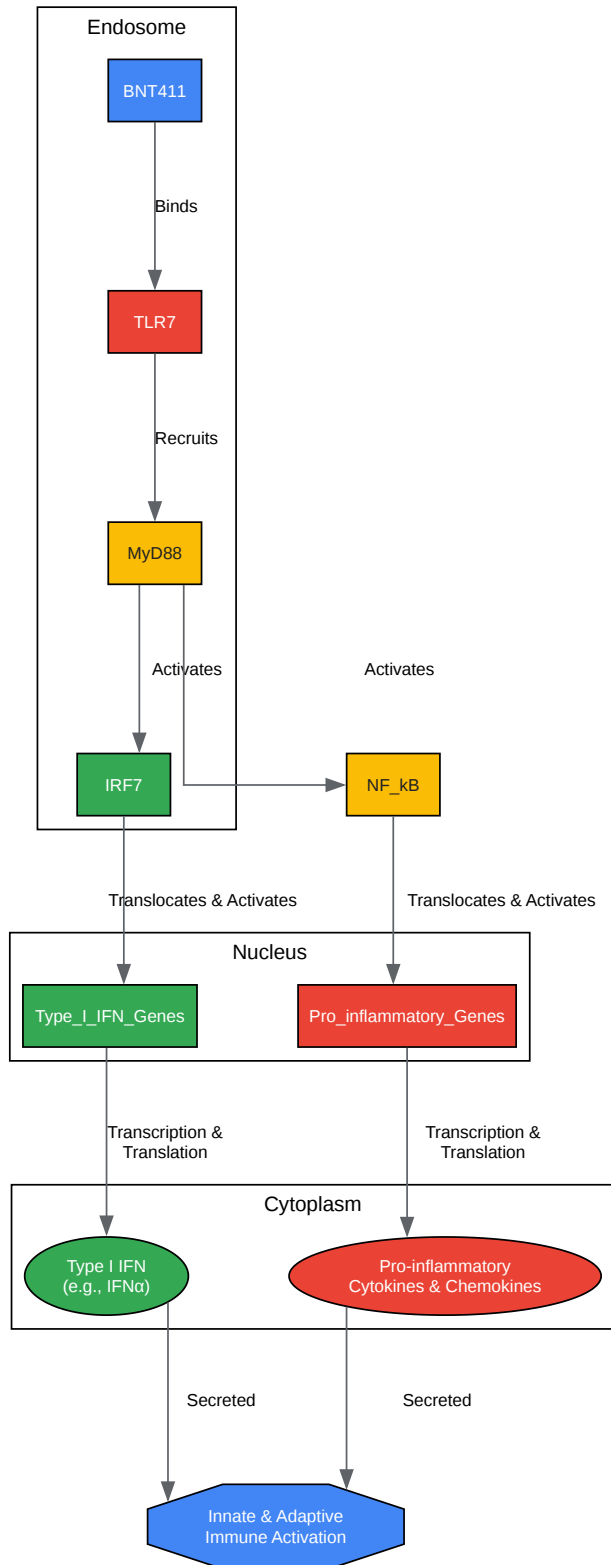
Endosome

BNT411

Binds

TLR7

Recruits

MyD88

Activates

Activates

IRF7

NF_kB

Translocates & Activates

Translocates & Activates

Nucleus

Type_I_IFN_Genes

Pro_inflammatory_Genes

Transcription & Translation

Transcription & Translation

Cytoplasm

Type I IFN (e.g., IFNα)

Pro-inflammatory Cytokines & Chemokines

Secreted

Secreted

Innate & Adaptive Immune Activation